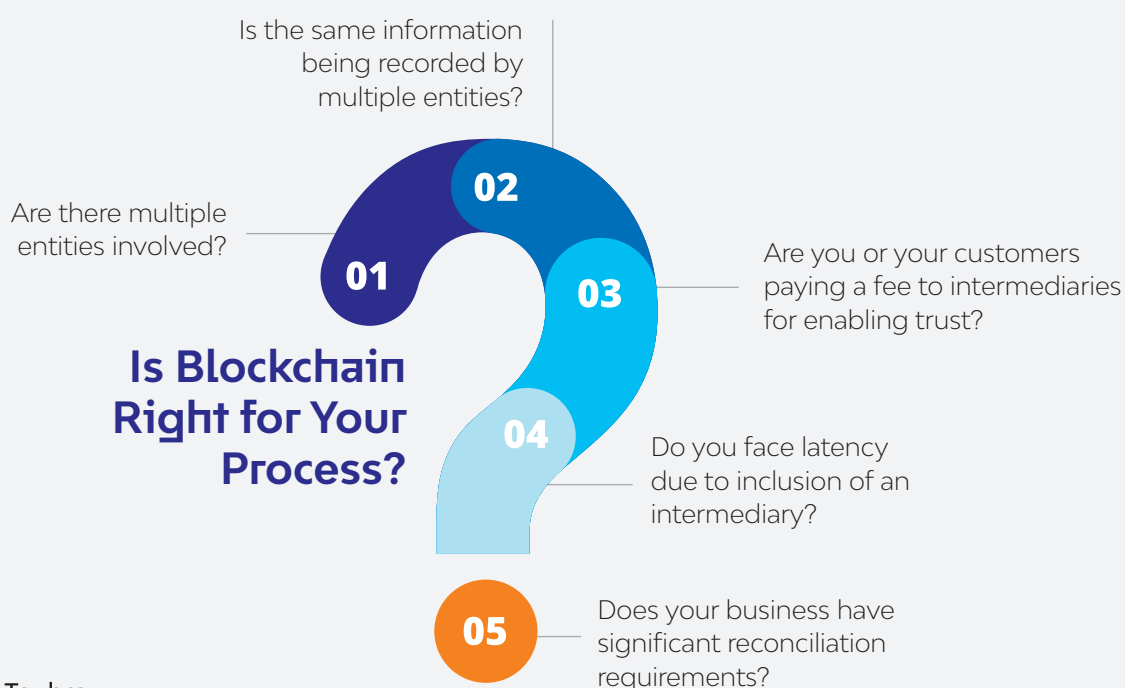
Is the same information being recorded by multiple entities?

Are there multiple entities involved?

01

02

03

Are you or your customers paying a fee to intermediaries for enabling trust?

Is Blockchain Right for Your Process?

04

Do you face latency due to inclusion of an intermediary?

05

Does your business have significant reconciliation requirements?

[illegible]